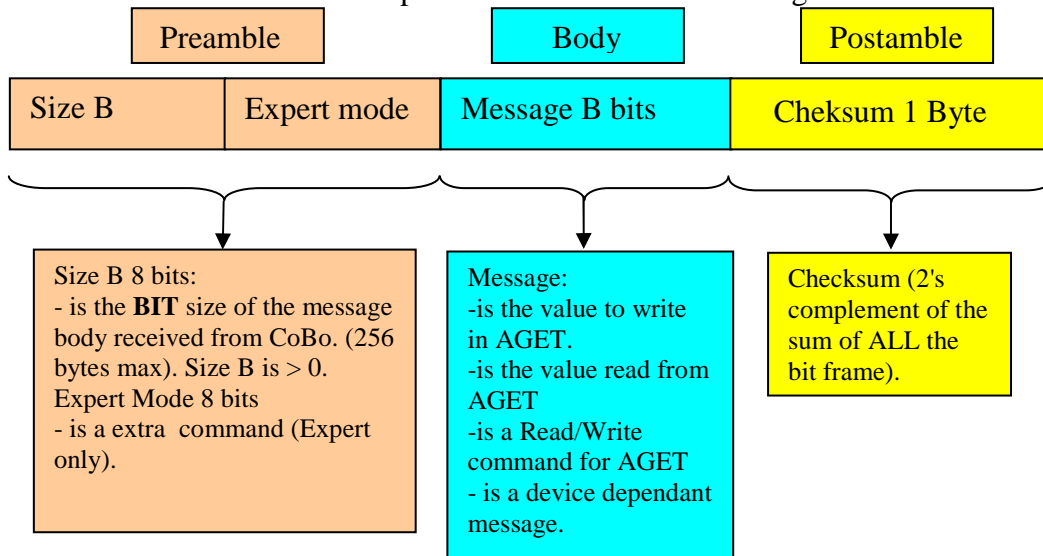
Preamble

Body

Postamble

| Size B | Expert mode | Message B bits | Cheksum 1 Byte |
|---|---|---|---|

Size B 8 bits:
- is the **BIT** size of the message body received from CoBo. (256 bytes max). Size B is > 0.
Expert Mode 8 bits
- is a extra command (Expert only).

Message:
-is the value to write in AGET.
-is the value read from AGET
-is a Read/Write command for AGET
- is a device dependant message.

Checksum (2's complement of the sum of ALL the bit frame).